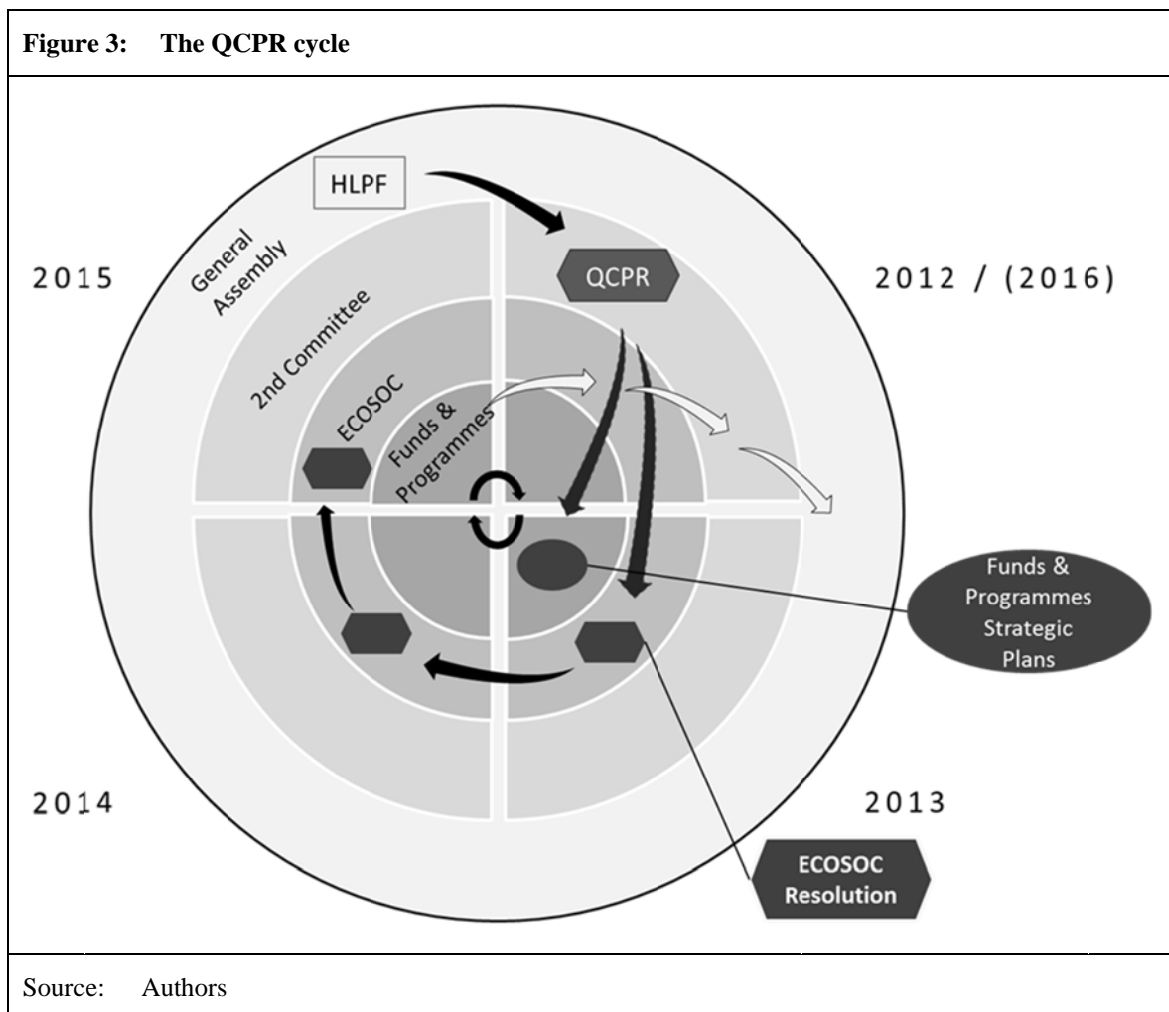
Figure 3: The QCPR cycle

HLPF

2015

General Assembly

2nd Committee

ECOSOC

Funds & Programmes

QCPR

2012 / (2016)

Funds & Programmes Strategic Plans

2014

2013

ECOSOC Resolution

Source: Authors